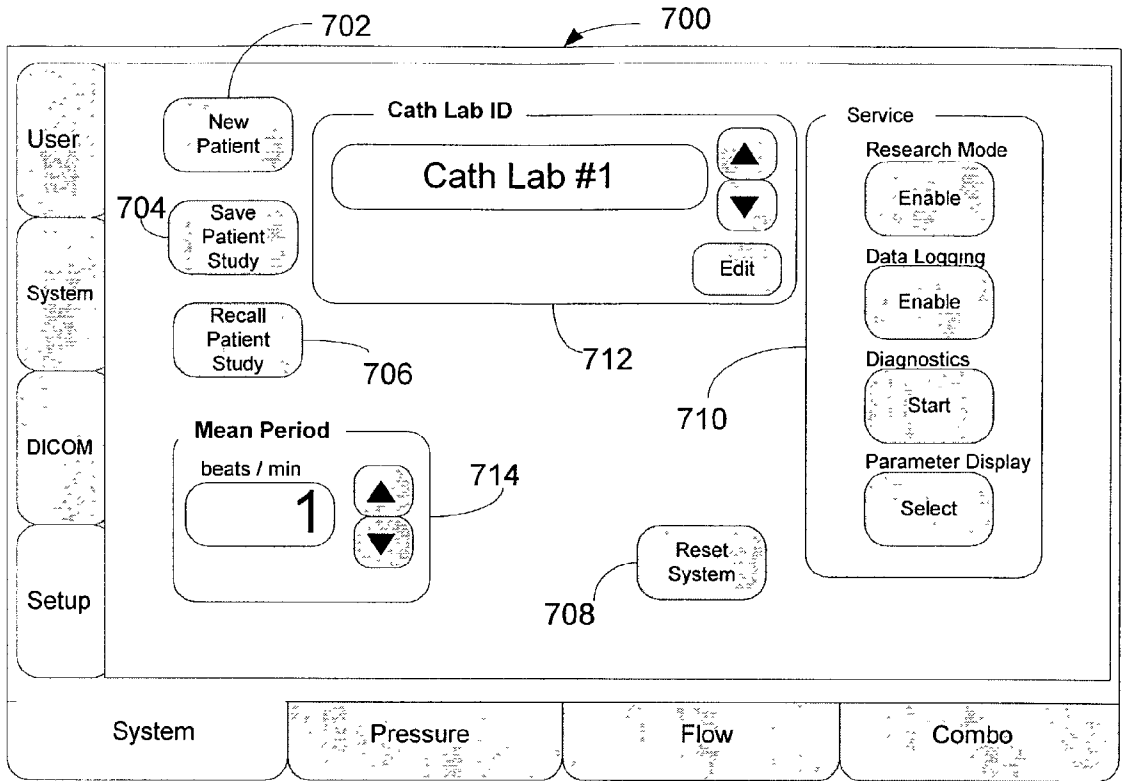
702

700

User

System

DICOM

Setup

New Patient

704

Save Patient Study

Recall Patient Study

706

Cath Lab ID

Cath Lab #1

Edit

712

Service

Research Mode

Enable

Data Logging

Enable

Diagnostics

Start

Parameter Display

Select

710

Mean Period

beats / min

1

714

Reset System

708

System

Pressure

Flow

Combo